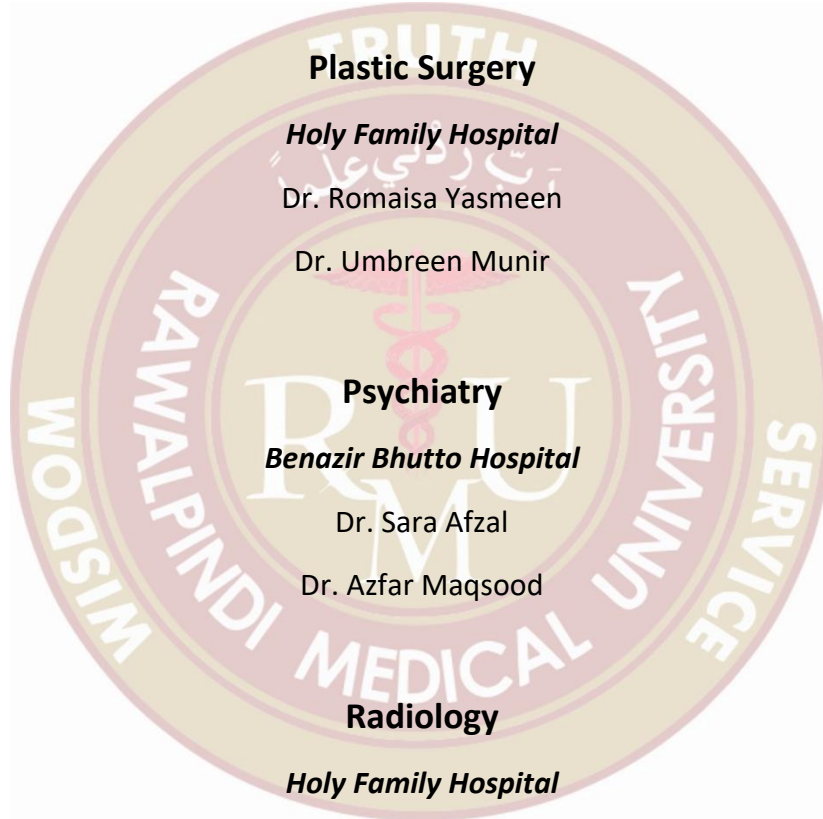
Plastic Surgery

Holy Family Hospital

Dr. Romaisa Yasmeen

Dr. Umbreen Munir

Psychiatry

Benazir Bhutto Hospital

Dr. Sara Afzal

Dr. Azfar Maqsood

Radiology

Holy Family Hospital

TRUTH
WISDOM
SERVICE
RAWALPINDI MEDICAL UNIVERSITY
RMU